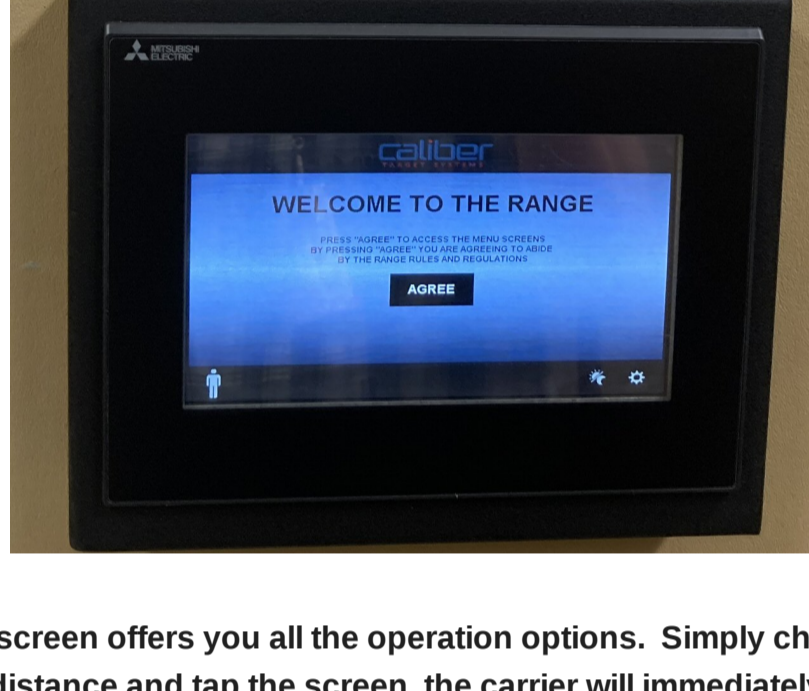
MITSUBISHI ELECTRIC

caliber
TARGET SYSTEMS

WELCOME TO THE RANGE

PRESS "AGREE" TO ACCESS THE MENU SCREENS BY PRESSING "AGREE" YOU ARE AGREEING TO ABIDE BY THE RANGE RULES AND REGULATIONS

AGREE

screen offers you all the operation options. Simply ch
distance and tap the screen, the carrier will immediatel